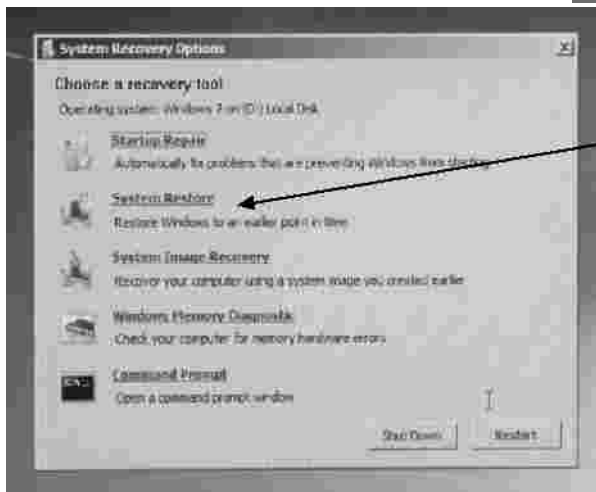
System Recovery Options

Choose a recovery tool

Operating system: Windows 7 on (D:) Local Disk

Startup Repair
Automatically fix problems that are preventing Windows from starting

System Restore
Restore Windows to an earlier point in time

System Image Recovery
Recover your computer using a system image you created earlier

Windows Memory Diagnostic
Check your computer for memory hardware errors

Command Prompt
Open a command prompt window

Shut Down
Restart